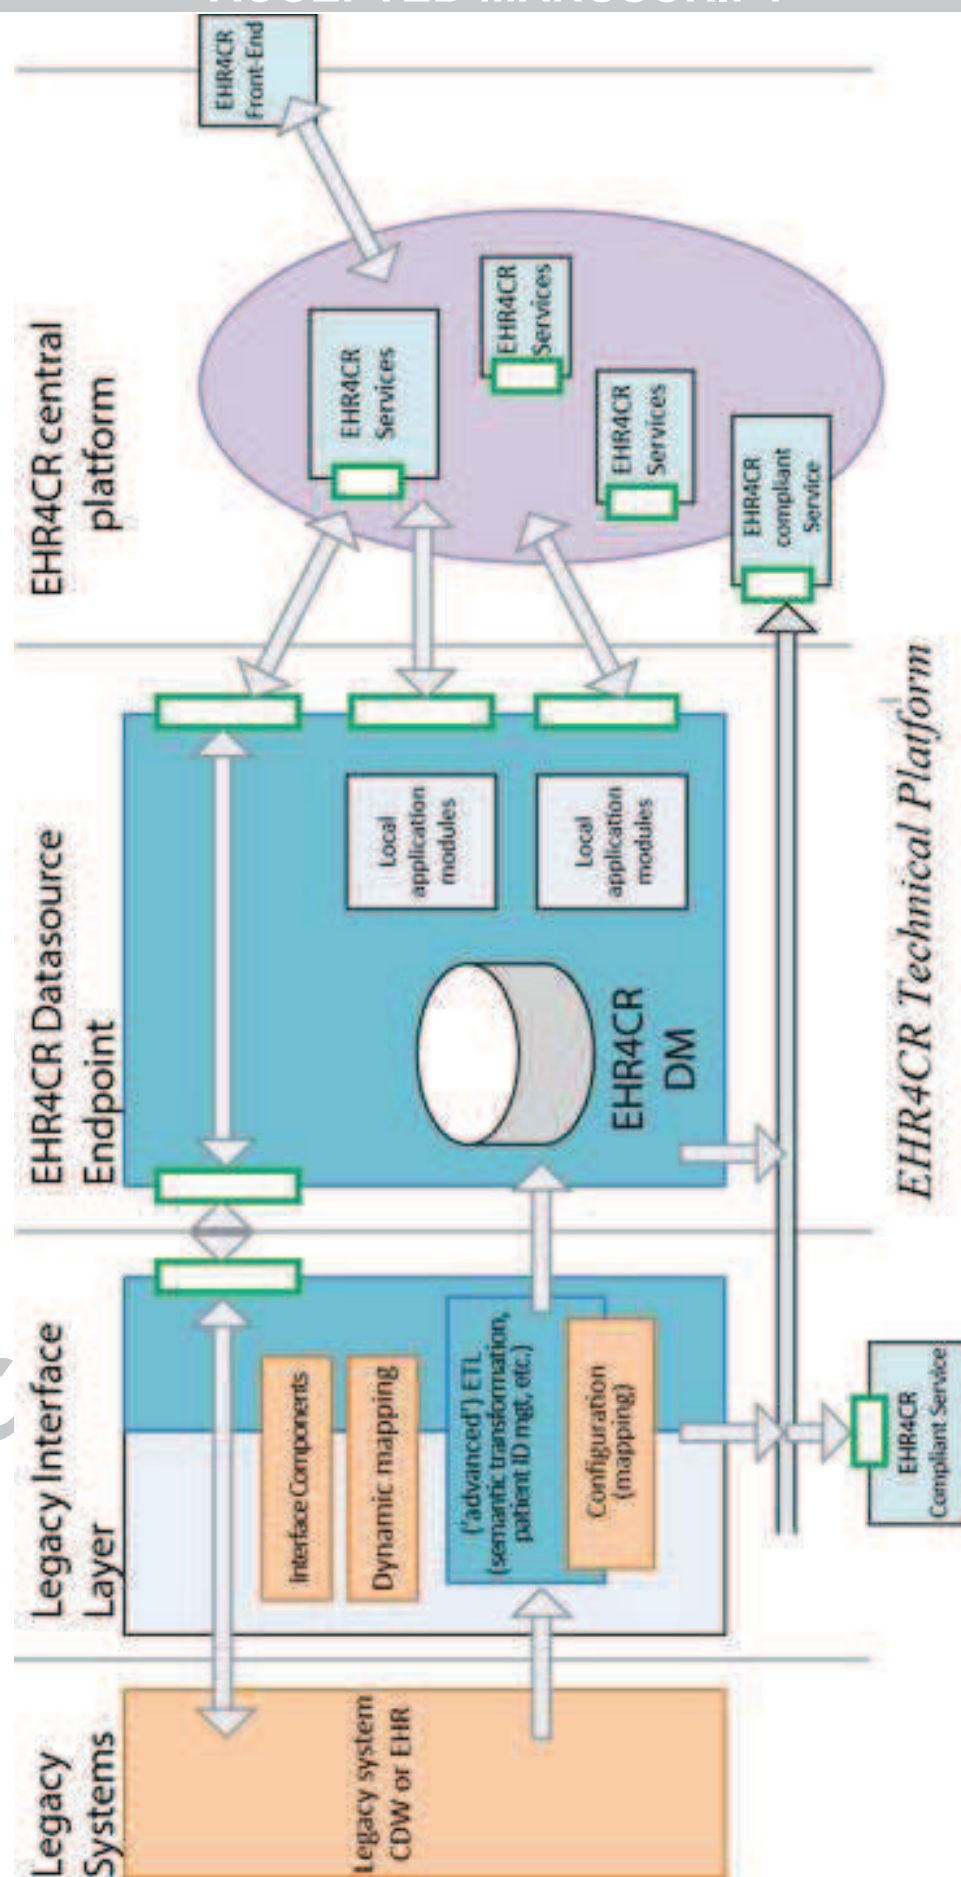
EHR4CR Front-End

EHR4CR central platform

EHR4CR Services

EHR4CR Services

EHR4CR Services

EHR4CR compliant Service

EHR4CR Datasource Endpoint

Local application modules

Local application modules

EHR4CR DM

EHR4CR Technical Platform

Legacy Interface Layer

Interface Components

Dynamic mapping

('advanced') ETL (semantic transformation, patient ID mgt, etc.)

Configuration (mapping)

EHR4CR Compliant Service

Legacy Systems

Legacy system CDW or EHR